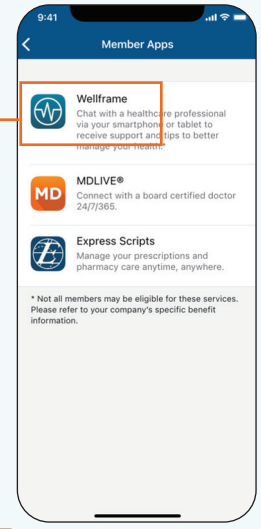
9:41

Member Apps

Wellframe
Chat with a healthcare professional via your smartphone or tablet to receive support and tips to better manage your health.

MD
MDLIVE®
Connect with a board certified doctor 24/7/365.

Express Scripts
Manage your prescriptions and pharmacy care anytime, anywhere.

* Not all members may be eligible for these services. Please refer to your company's specific benefit information.